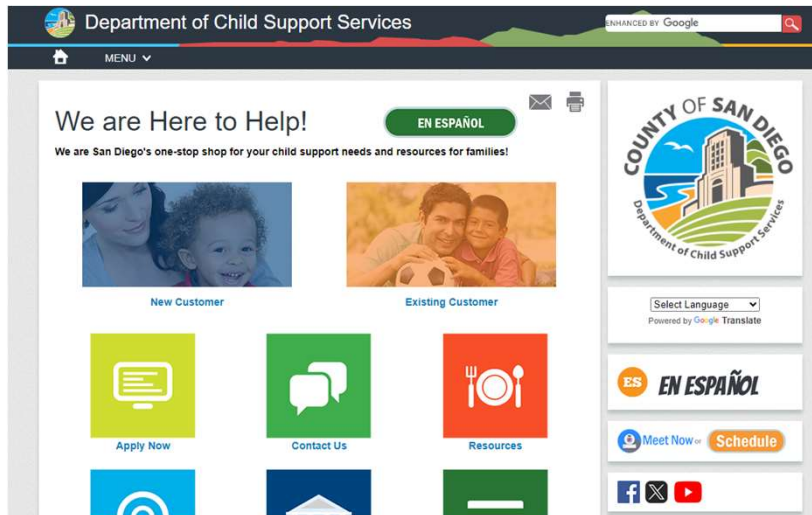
Department of Child Support Services

ENHANCED BY Google

MENU

We are Here to Help!

EN ESPAÑOL

We are San Diego's one-stop shop for your child support needs and resources for families!

New Customer

Existing Customer

Apply Now

Contact Us

Resources

COUNTY OF SAN DIEGO
Department of Child Support Services

Select Language
Powered by Google Translate

ES EN ESPAÑOL

Meet Now or Schedule